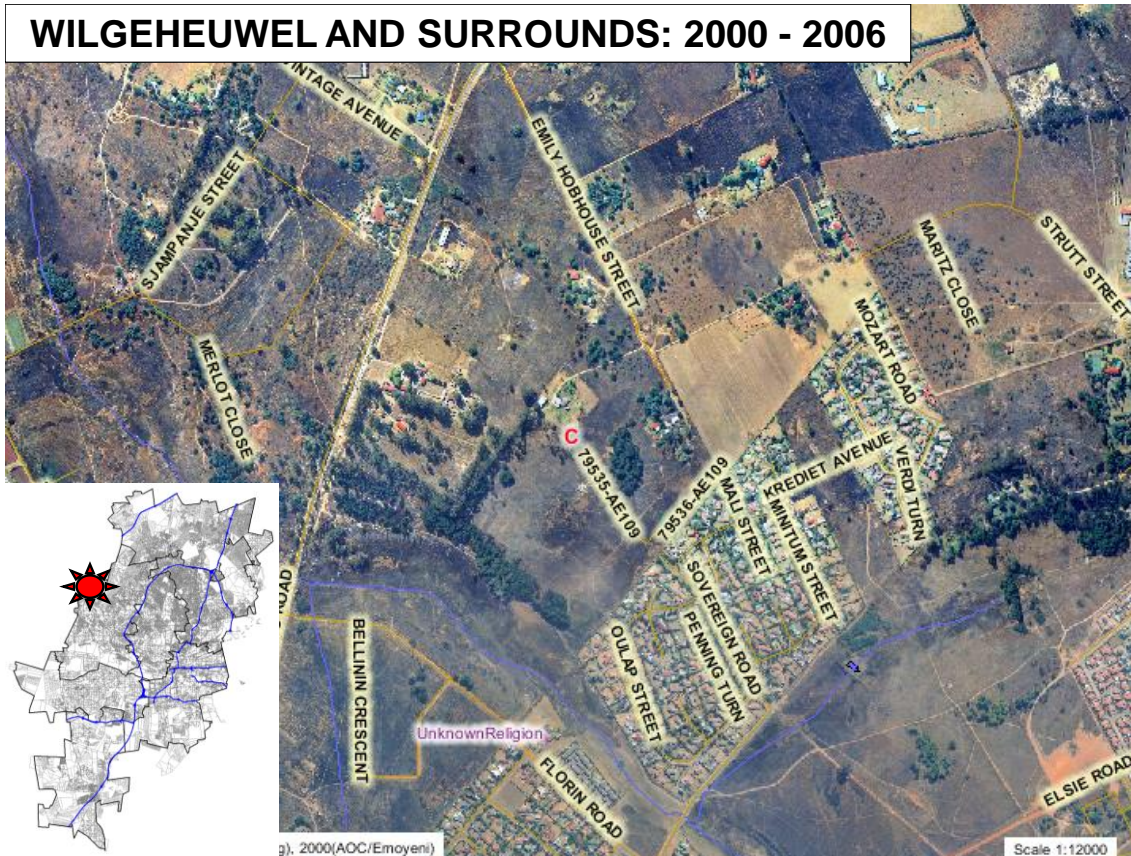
WILGEHEUWEL AND SURROUNDS: 2000 - 2006

INTAGE AVENUE

SJAMPANJE STREET

MERLOT CLOSE

EMILY HOBHOUSE STREET

MARITZ CLOSE

STRUTT STREET

MOZART ROAD

C

79535-AE109

79536-AE109

MALI STREET

KREDIET AVENUE

VERDI TURN

MINITUM STREET

SOVEREIGN ROAD

PENNING TURN

OULAP STREET

ROAD

BELLINI CRESCENT

UnknownReligion

FLORIN ROAD

ELSIE ROAD

g), 2000(AOC/Emoyeni)

Scale 1:12000